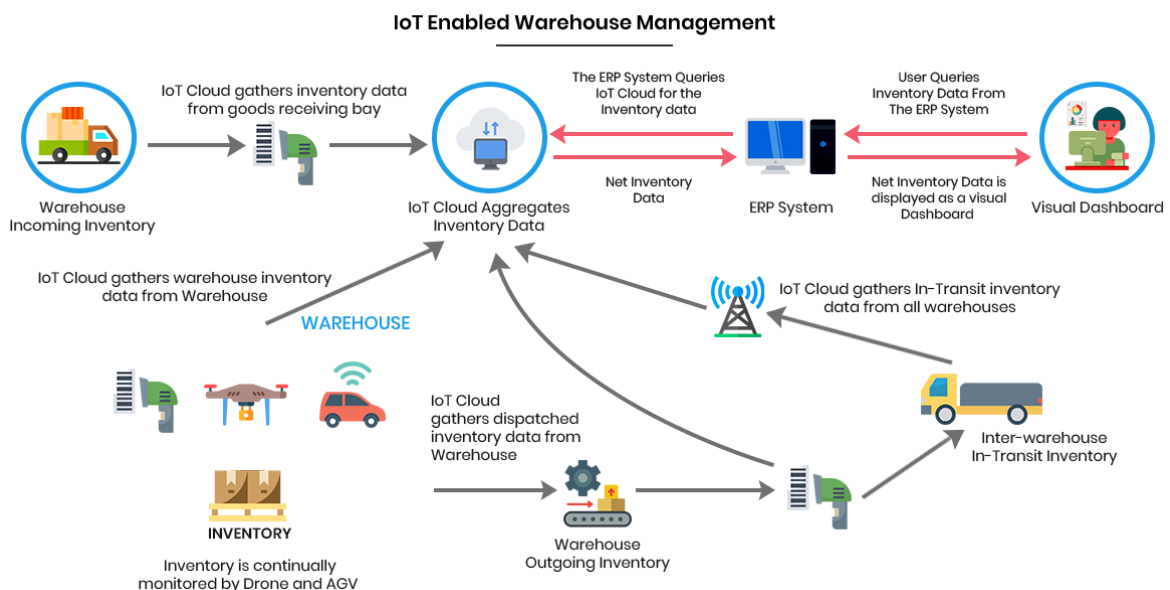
IoT Enabled Warehouse Management

Warehouse Incoming Inventory

IoT Cloud gathers inventory data from goods receiving bay

IoT Cloud Aggregates Inventory Data

The ERP System Queries IoT Cloud for the Inventory data

Net Inventory Data

ERP System

User Queries Inventory Data From The ERP System

Net Inventory Data is displayed as a visual Dashboard

Visual Dashboard

IoT Cloud gathers warehouse inventory data from Warehouse

WAREHOUSE

IoT Cloud gathers In-Transit inventory data from all warehouses

IoT Cloud gathers dispatched inventory data from Warehouse

Inter-warehouse In-Transit Inventory

INVENTORY

Inventory is continually monitored by Drone and AGV

Warehouse Outgoing Inventory